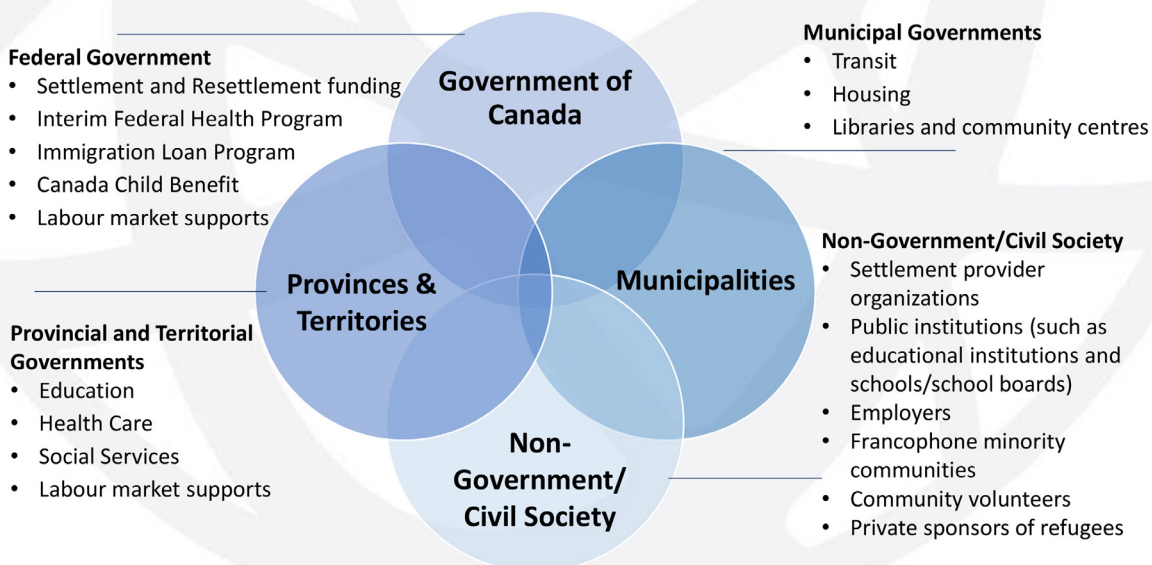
Federal Government
- Settlement and Resettlement funding
- Interim Federal Health Program
- Immigration Loan Program
- Canada Child Benefit
- Labour market supports

Government of Canada

Municipal Governments
- Transit
- Housing
- Libraries and community centres

Provinces & Territories

Municipalities

Provincial and Territorial Governments
- Education
- Health Care
- Social Services
- Labour market supports

Non-Government/ Civil Society

Non-Government/Civil Society
- Settlement provider organizations
- Public institutions (such as educational institutions and schools/school boards)
- Employers
- Francophone minority communities
- Community volunteers
- Private sponsors of refugees